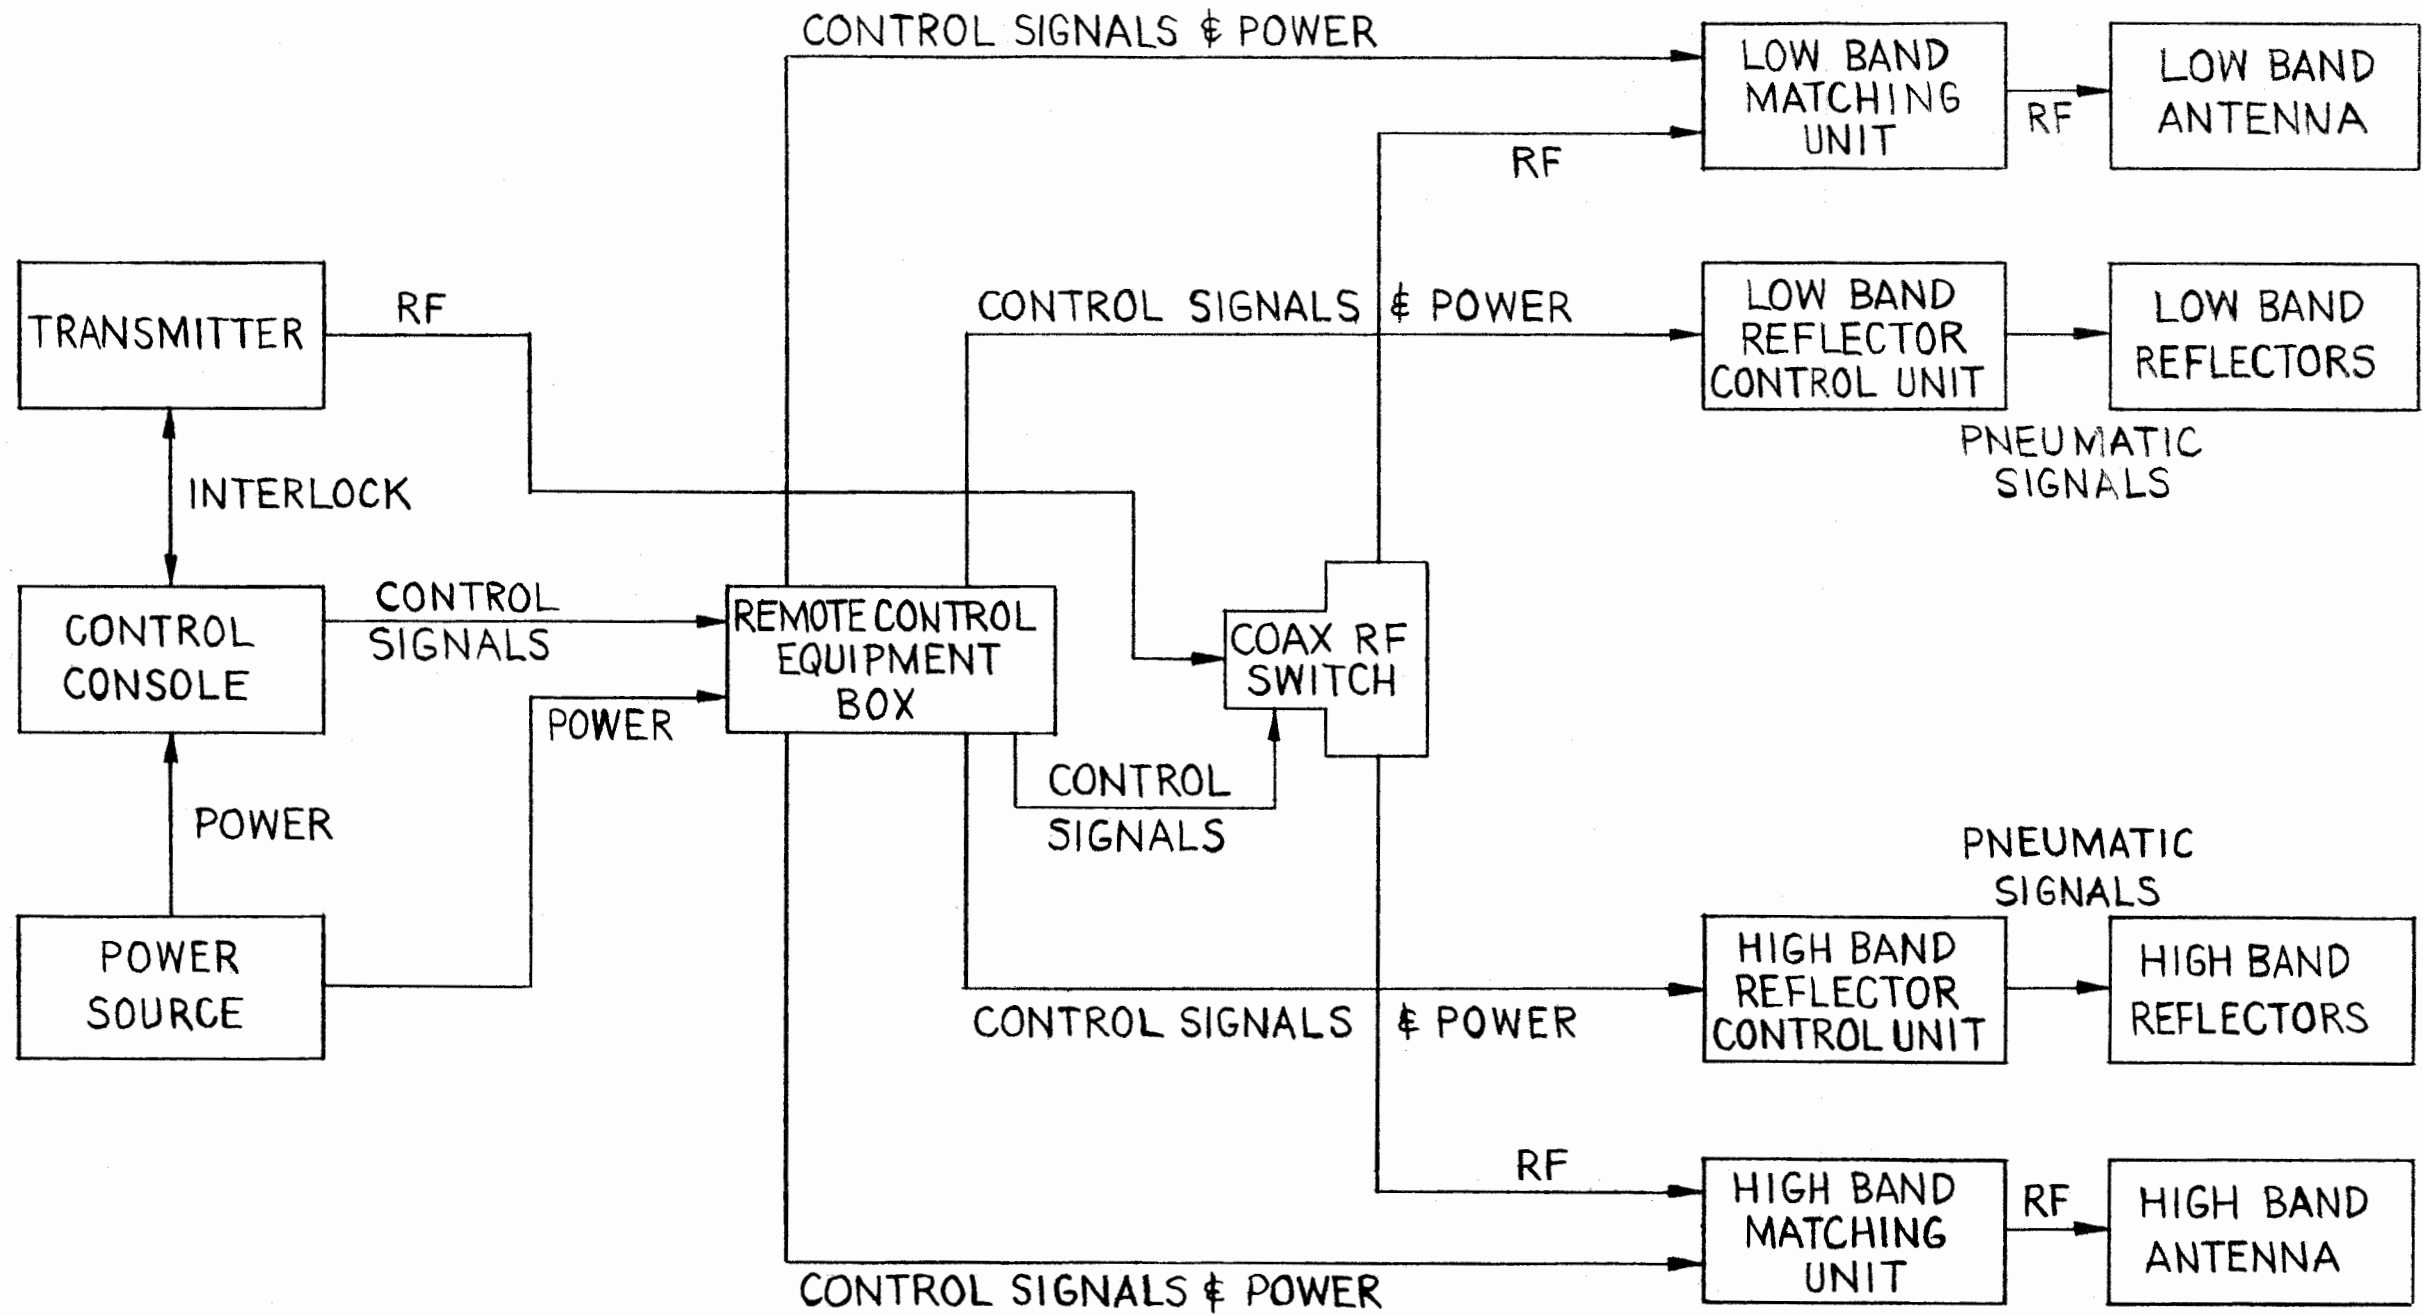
CONTROL SIGNALS & POWER

LOW BAND MATCHING UNIT

RF

LOW BAND ANTENNA

RF

TRANSMITTER

RF

CONTROL SIGNALS & POWER

LOW BAND REFLECTOR CONTROL UNIT

LOW BAND REFLECTORS

PNEUMATIC SIGNALS

INTERLOCK

CONTROL CONSOLE

CONTROL SIGNALS

REMOTE CONTROL EQUIPMENT BOX

COAX RF SWITCH

POWER

CONTROL SIGNALS

POWER

PNEUMATIC SIGNALS

POWER SOURCE

HIGH BAND REFLECTOR CONTROL UNIT

HIGH BAND REFLECTORS

CONTROL SIGNALS & POWER

RF

HIGH BAND MATCHING UNIT

RF

HIGH BAND ANTENNA

CONTROL SIGNALS & POWER